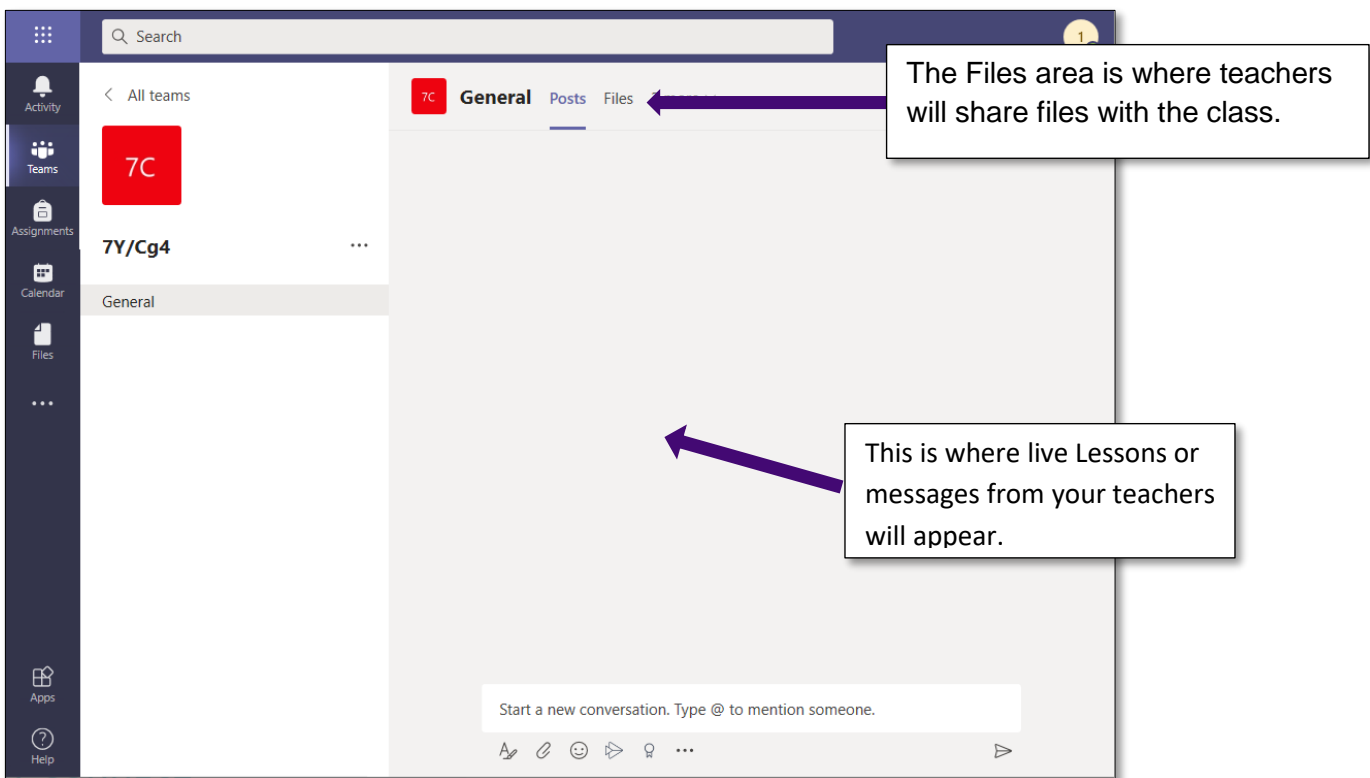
Search

1

Activity

Teams

Assignments

Calendar

Files

...

Apps

Help

< All teams

7C

7Y/Cg4

...

General

7C General Posts Files

The Files area is where teachers will share files with the class.

This is where live Lessons or messages from your teachers will appear.

Start a new conversation. Type @ to mention someone.